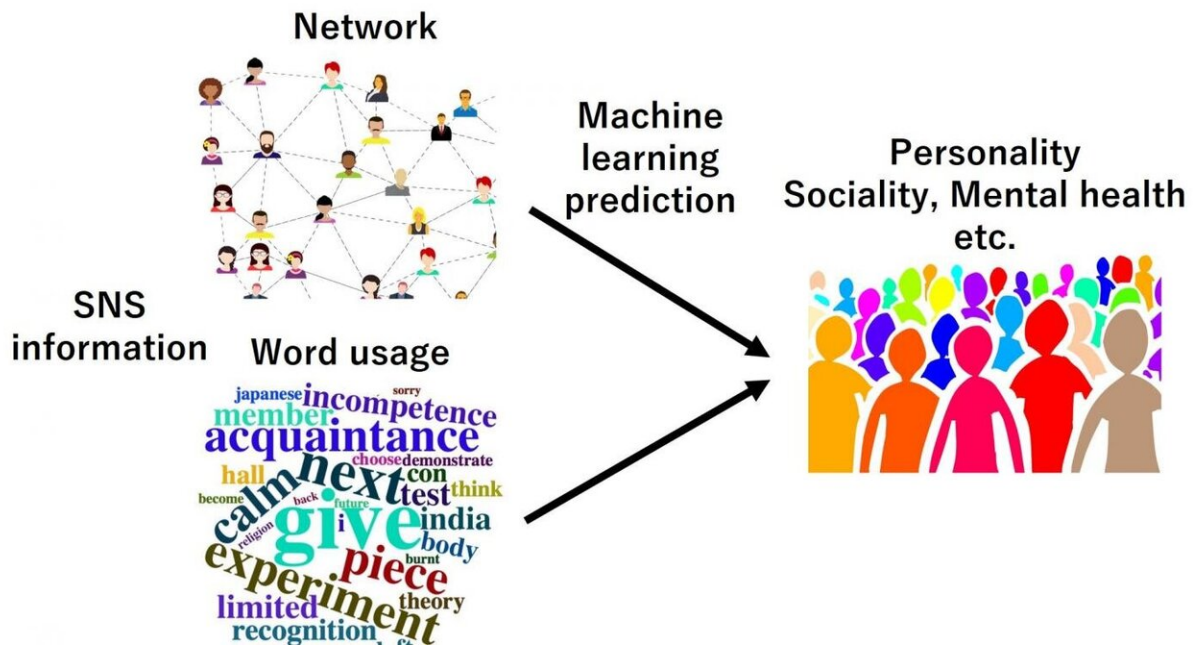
Network

SNS information

Word usage

japanese incompetence sorry member acquaintance choose demonstrate hall next con calm test think become back future give india religion i body burnt piece experiment limited theory recognition

Machine learning prediction

Personality
Sociality, Mental health
etc.